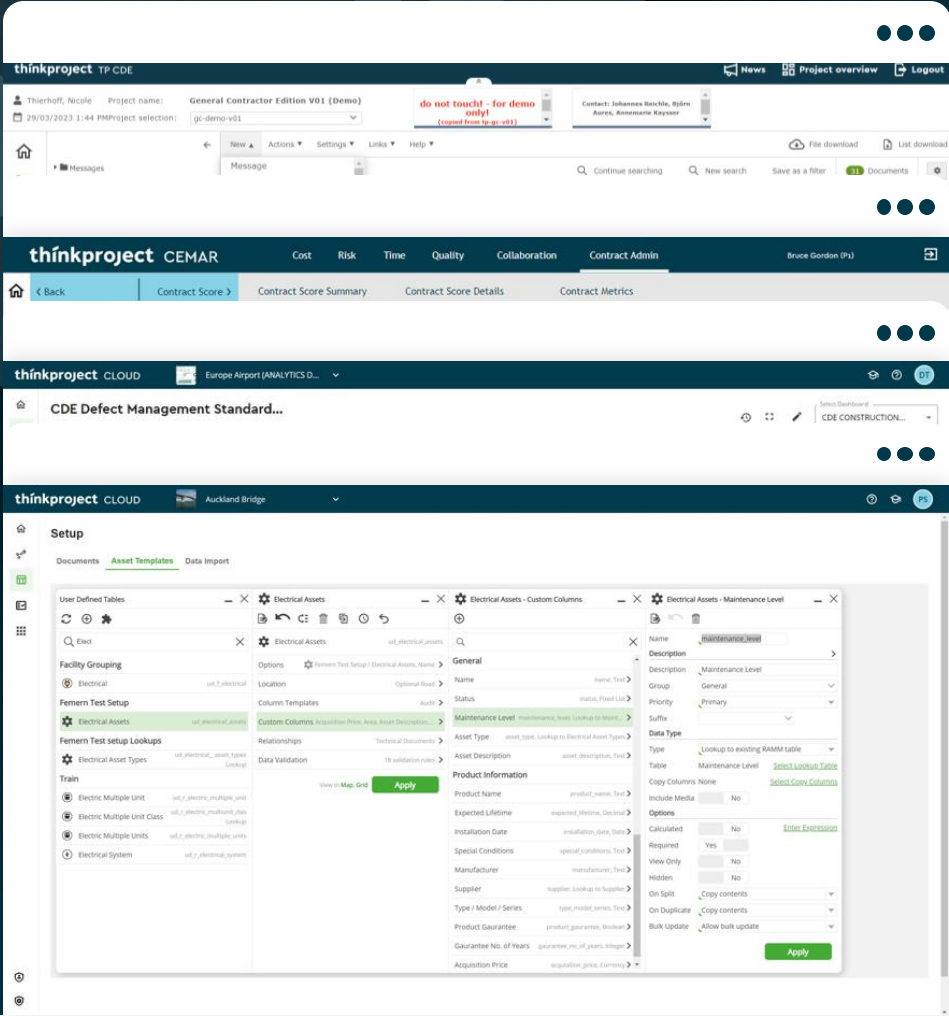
thinkproject TP CDE

News Project overview Logout

Thierhoff, Nicole Project name: General Contractor Edition V01 (Demo)
29/03/2023 1:44 PM Project selection: gc-demo-v01

do not touch! - for demo only!
(copied from tp-gc-v01)

Contact: Johannes Reichle, Björn Aures, Annemarie Kaysser

Messages

New Actions Settings Links Help

Message

File download List download

Continue searching New search Save as a filter 31 Documents

thinkproject CEMAR

Cost Risk Time Quality Collaboration Contract Admin

Bruce Gordon (P1)

< Back Contract Score > Contract Score Summary Contract Score Details Contract Metrics

thinkproject CLOUD Europe Airport (ANALYTICS D...

DT

CDE Defect Management Standard...

Select Dashboard
CDE CONSTRUCTION...

thinkproject CLOUD Auckland Bridge

PS

Setup

Documents Asset Templates Data Import

User Defined Tables

Elect

Facility Grouping
Electrical ud_f_electrical
Femern Test Setup
Electrical Assets ud_electrical_assets
Femern Test setup Lookups
Electrical Asset Types ud_electrical__asset_types Lookup
Train
Electric Multiple Unit ud_r_electric_multiple_unit
Electric Multiple Unit Class ud_r_electric_multiple_class Lookup
Electric Multiple Units ud_r_electric_multiple_units
Electrical System ud_r_electrical_system

Electrical Assets

Electrical Assets ud_electrical_assets
Options Femern Test Setup / Electrical Assets, Name
Location Optional Road
Column Templates Audit
Custom Columns Acquisition Price, Area, Asset Description...
Relationships Technical Documents
Data Validation 18 validation rules
View in Map, Grid Apply

Electrical Assets - Custom Columns

General
Name name, Text
Status status, Fixed List
Maintenance Level maintenance_level, Lookup to Maint...
Asset Type asset_type, Lookup to Electrical Asset Types
Asset Description asset_description, Text
Product Information
Product Name product_name, Text
Expected Lifetime expected_lifetime, Decimal
Installation Date installation_date, Date
Special Conditions special_conditions, Text
Manufacturer manufacturer, Text
Supplier supplier, Lookup to Supplier
Type / Model / Series type_model_series, Text
Product Gaurantee product_gaurantee, Boolean
Gaurantee No. of Years gaurantee_no_of_years, Integer
Acquisition Price acquisition_price, Currency

Electrical Assets - Maintenance Level

Name maintenance_level
Description
Description Maintenance Level
Group General
Priority Primary
Suffix
Data Type
Type Lookup to existing RAMM table
Table Maintenance Level Select Lookup Table
Copy Columns None Select Copy Columns
Include Media No
Options
Calculated No Enter Expression
Required Yes
View Only No
Hidden No
On Split Copy contents
On Duplicate Copy contents
Bulk Update Allow bulk update
Apply